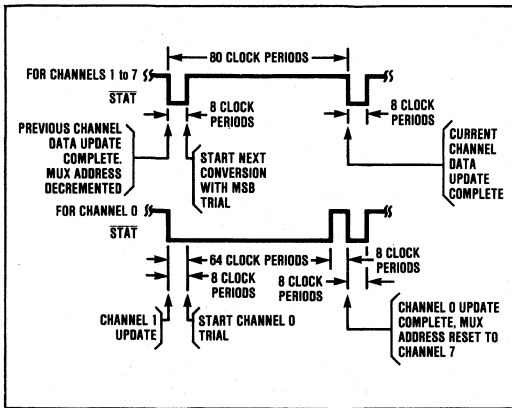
80 CLOCK PERIODS

FOR CHANNELS 1 to 7

$\overline{STAT}$

8 CLOCK PERIODS

8 CLOCK PERIODS

PREVIOUS CHANNEL DATA UPDATE COMPLETE. MUX ADDRESS DECREMENTED

START NEXT CONVERSION WITH MSB TRIAL

CURRENT CHANNEL DATA UPDATE COMPLETE

FOR CHANNEL 0

$\overline{STAT}$

64 CLOCK PERIODS

8 CLOCK PERIODS

8 CLOCK PERIODS

8 CLOCK PERIODS

CHANNEL 1 UPDATE

START CHANNEL 0 TRIAL

CHANNEL 0 UPDATE COMPLETE, MUX ADDRESS RESET TO CHANNEL 7